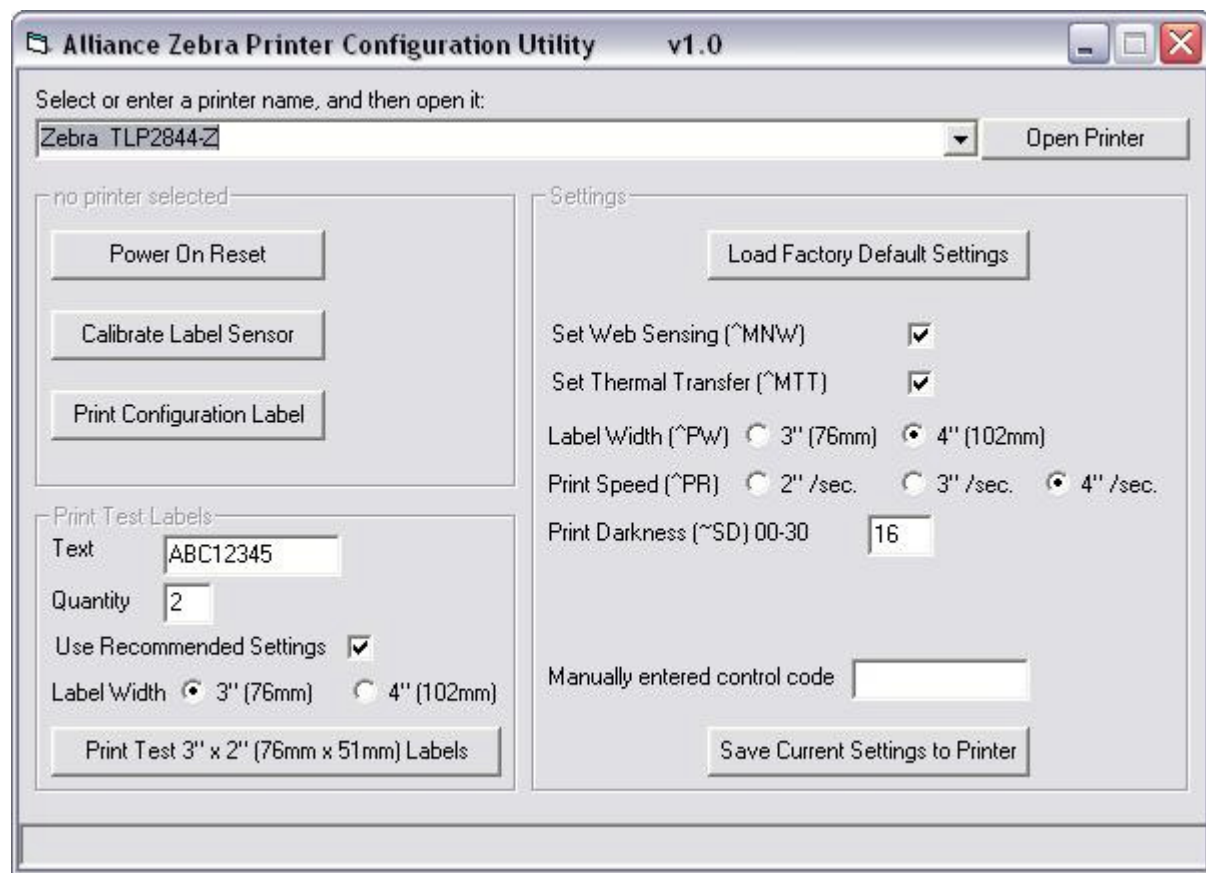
Alliance Zebra Printer Configuration Utility v1.0

Select or enter a printer name, and then open it:

Zebra TLP2844-Z

Open Printer

no printer selected

Power On Reset

Calibrate Label Sensor

Print Configuration Label

Print Test Labels

Text ABC12345

Quantity 2

Use Recommended Settings

Label Width 3" (76mm) 4" (102mm)

Print Test 3" x 2" (76mm x 51mm) Labels

Settings

Load Factory Default Settings

Set Web Sensing (^MNW)

Set Thermal Transfer (^MTT)

Label Width (^PW) 3" (76mm) 4" (102mm)

Print Speed (^PR) 2" /sec. 3" /sec. 4" /sec.

Print Darkness (~SD) 00-30 16

Manually entered control code

Save Current Settings to Printer